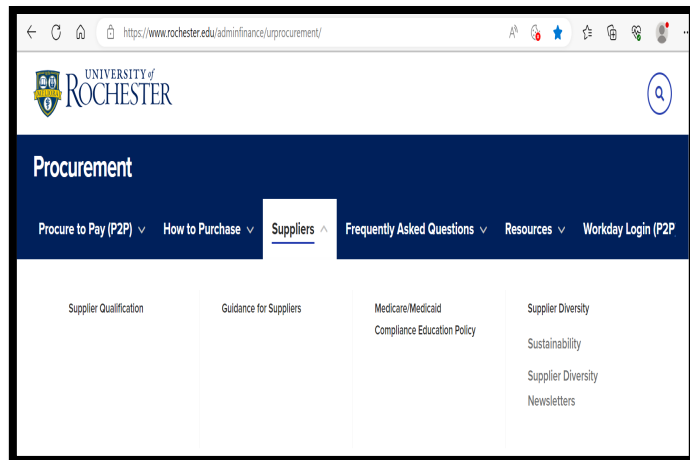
https://www.rochester.edu/adminfinance/urprocurement/

UNIVERSITY of ROCHESTER

Procurement

Procure to Pay (P2P) How to Purchase Suppliers Frequently Asked Questions Resources Workday Login (P2P

Supplier Qualification

Guidance for Suppliers

Medicare/Medicaid Compliance Education Policy

Supplier Diversity

Sustainability

Supplier Diversity Newsletters